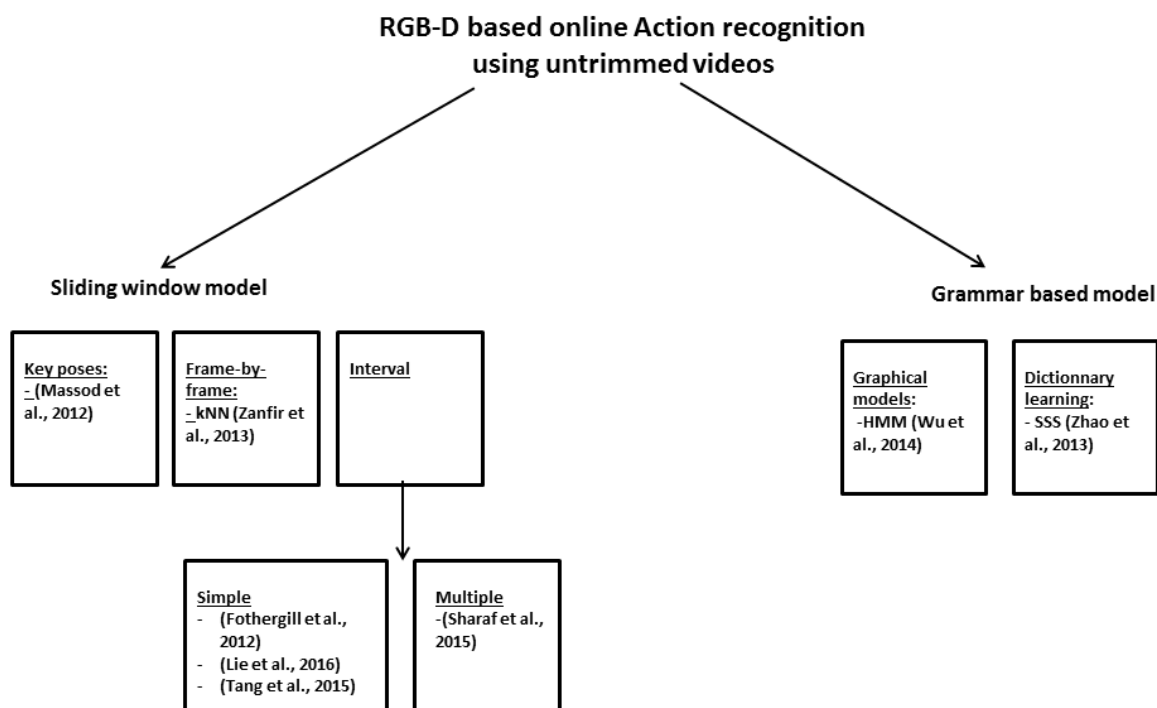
RGB-D based online Action recognition using untrimmed videos

Sliding window model

Key poses:
- (Massod et al., 2012)

Frame-by-frame:
- kNN (Zanfir et al., 2013)

Interval

Simple
- (Fothergill et al., 2012)
- (Lie et al., 2016)
- (Tang et al., 2015)

Multiple
-(Sharaf et al., 2015)

Grammar based model

Graphical models:
-HMM (Wu et al., 2014)

Dictionnary learning:
- SSS (Zhao et al., 2013)